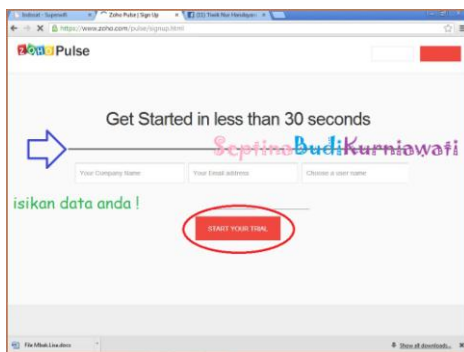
Inbox - Supersoft | Zoho Pulse | Sign Up | (1) Trik Nox Handayani

https://www.zoho.com/pulse/signup.html

ZOHO Pulse

Get Started in less than 30 seconds

SeptinaBudiKurniawati

Your Company Name | Your Email address | Choose a user name

isikan data anda !

START YOUR TRIAL

File Mbak Lina.docx

Show all downloads...